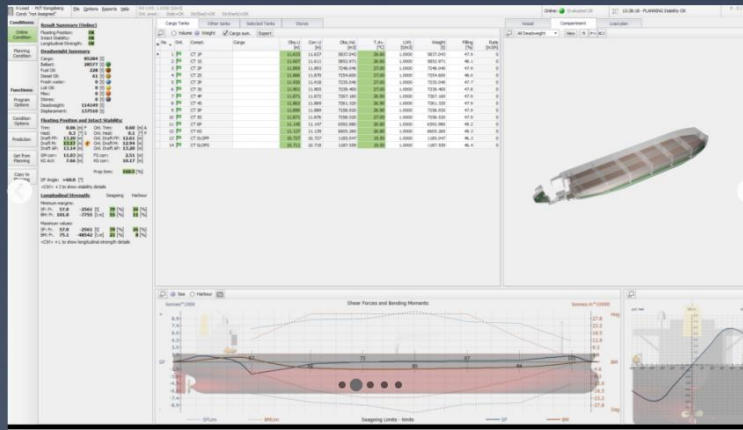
Conditions:

Online Condition

Planning Condition

Functions:

Program Options

Condition Options

Prediction

Get from Planning

Copy to Planning

Result Summary (Online)

Floating Position: OK

Intact Stability: OK

Longitudinal Strength: OK

Deadweight Summary

Cargo: 95084

Ballast: 28577

Fuel Oil: 228

Diesel Oil: 61

Fresh water: 0

Lub Oil: 0

Misc: 0

Stores: 0

Deadweight: 114149

Displacement: 137910

Floating Position and Intact Stability

Cargo Tanks | Other tanks | Selected Tanks | Stores

Volume | Weight | Cargo sum. | Export

| No. | Grd. | Compt. | Cargo |
|---|---|---|---|
| 1 | | CT 1P | |
| 2 | | CT 1S | |
| 3 | | CT 2P | |
| 4 | | CT 2S | |
| 5 | | CT 3P | |
| 6 | | CT 3S | |
| 7 | | CT 4P | |
| 8 | | CT 4S | |
| 9 | | CT 5P | |
| 10 | | CT 5S | |
| 11 | | CT 6P | |
| 12 | | CT 6S | |
| 13 | | CT SLOPP | |
| 14 | | CT SLOPS | |

Vessel | Compartment | Load plan

All Deadweight

Sea | Harbour

Shear Forces and Bending Moments

Seagoing Limits - tonfs

SF | BM